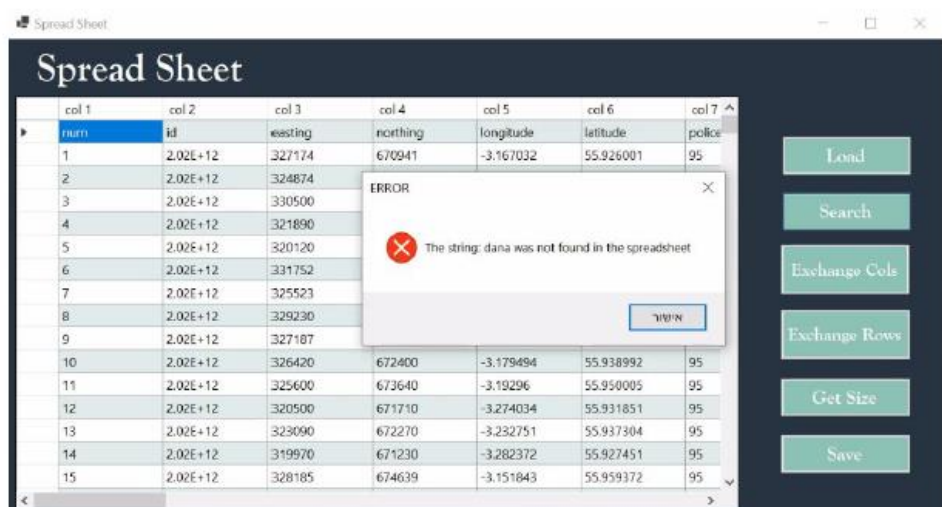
Spread Sheet

Spread Sheet

| | col 1 | col 2 | col 3 | col 4 | col 5 | col 6 | col 7 |
|---|---|---|---|---|---|---|---|
| ▸ | num | id | easting | northing | longitude | latitude | police |
| | 1 | 2.02E+12 | 327174 | 670941 | -3.167032 | 55.926001 | 95 |
| | 2 | 2.02E+12 | 324874 | | | | |
| | 3 | 2.02E+12 | 330500 | | | | |
| | 4 | 2.02E+12 | 321890 | | | | |
| | 5 | 2.02E+12 | 320120 | | | | |
| | 6 | 2.02E+12 | 331752 | | | | |
| | 7 | 2.02E+12 | 325523 | | | | |
| | 8 | 2.02E+12 | 329230 | | | | |
| | 9 | 2.02E+12 | 327187 | | | | |
| | 10 | 2.02E+12 | 326420 | 672400 | -3.179494 | 55.938992 | 95 |
| | 11 | 2.02E+12 | 325600 | 673640 | -3.19296 | 55.950005 | 95 |
| | 12 | 2.02E+12 | 320500 | 671710 | -3.274034 | 55.931851 | 95 |
| | 13 | 2.02E+12 | 323090 | 672270 | -3.232751 | 55.937304 | 95 |
| | 14 | 2.02E+12 | 319970 | 671230 | -3.282372 | 55.927451 | 95 |
| | 15 | 2.02E+12 | 328185 | 674639 | -3.151843 | 55.959372 | 95 |

ERROR

The string: dana was not found in the spreadsheet

אישור

Load

Search

Exchange Cols

Exchange Rows

Get Size

Save